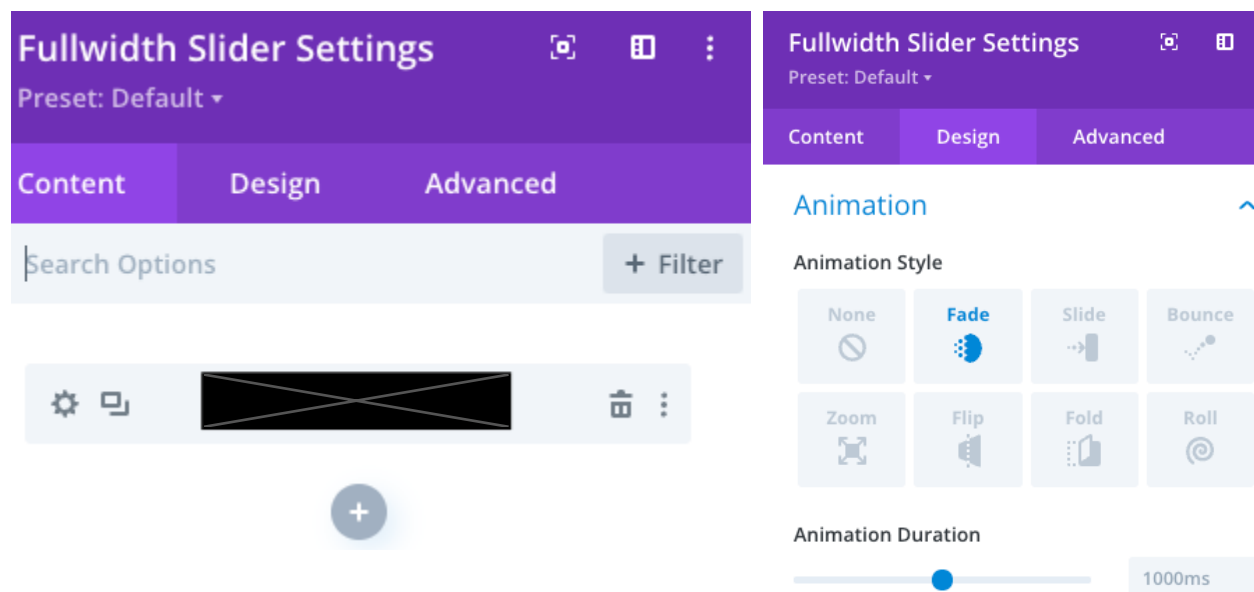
Fullwidth Slider Settings
Preset: Default ▾

Content Design Advanced

Search Options

+ Filter

Fullwidth Slider Settings
Preset: Default ▾

Content Design Advanced

Animation

Animation Style

None Fade Slide Bounce
Zoom Flip Fold Roll

Animation Duration

1000ms